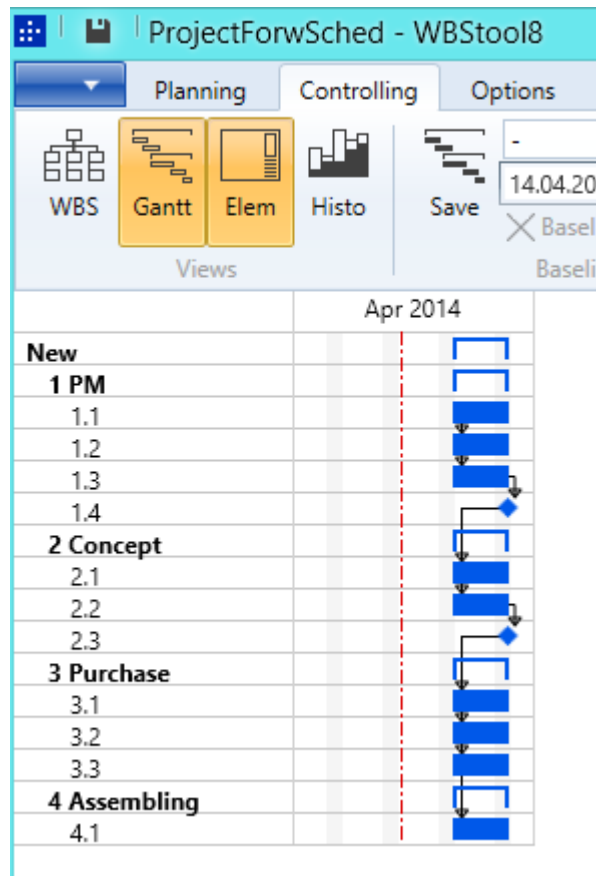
ProjectForwSched - WBStool8

Planning Controlling Options

WBS Gantt Elem Histo Save
Views

-
14.04.20
Baseli
Baseli

Apr 2014

New
1 PM
1.1
1.2
1.3
1.4
2 Concept
2.1
2.2
2.3
3 Purchase
3.1
3.2
3.3
4 Assembling
4.1